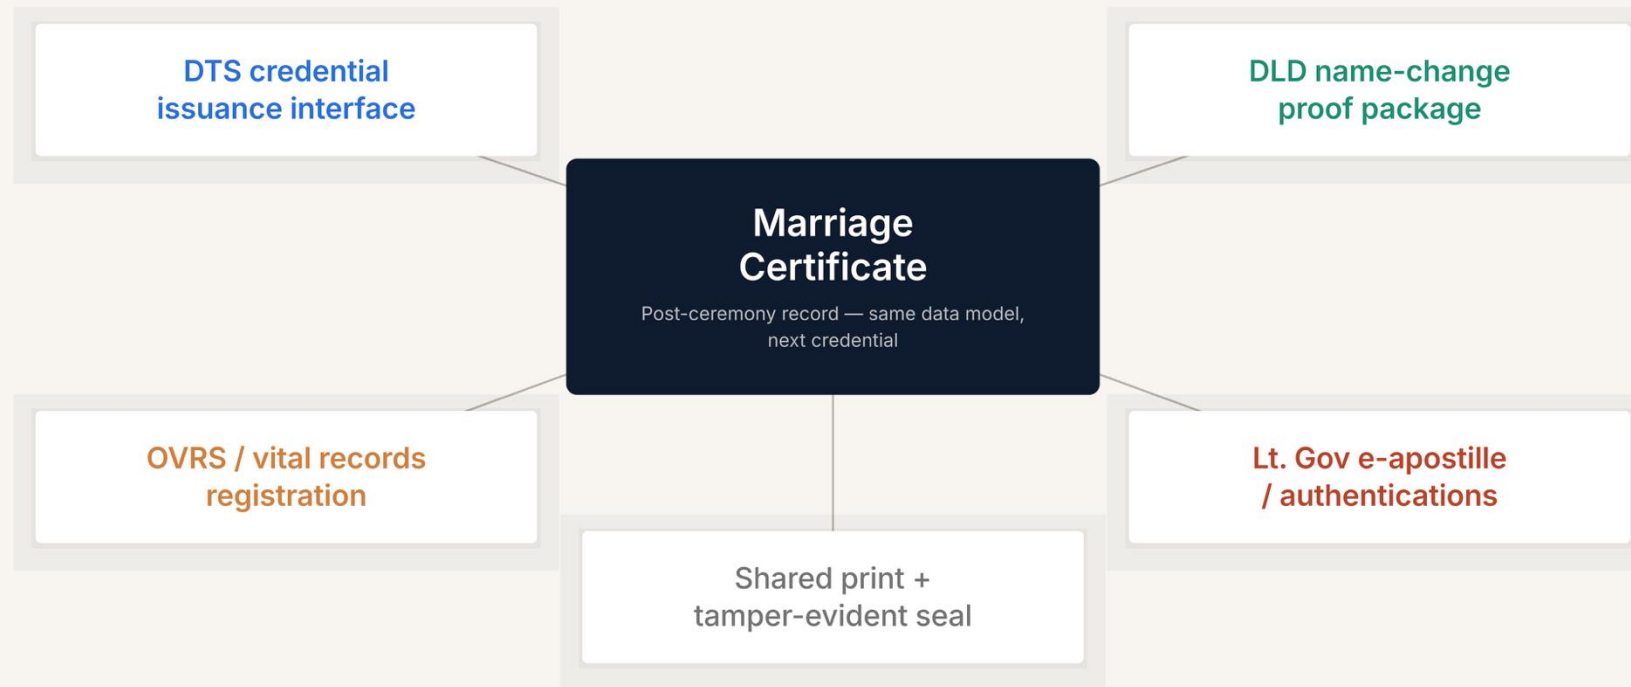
DTS credential issuance interface

DLD name-change proof package

Marriage Certificate

Post-ceremony record — same data model, next credential

OVRS / vital records registration

Lt. Gov e-apostille / authentications

Shared print + tamper-evident seal